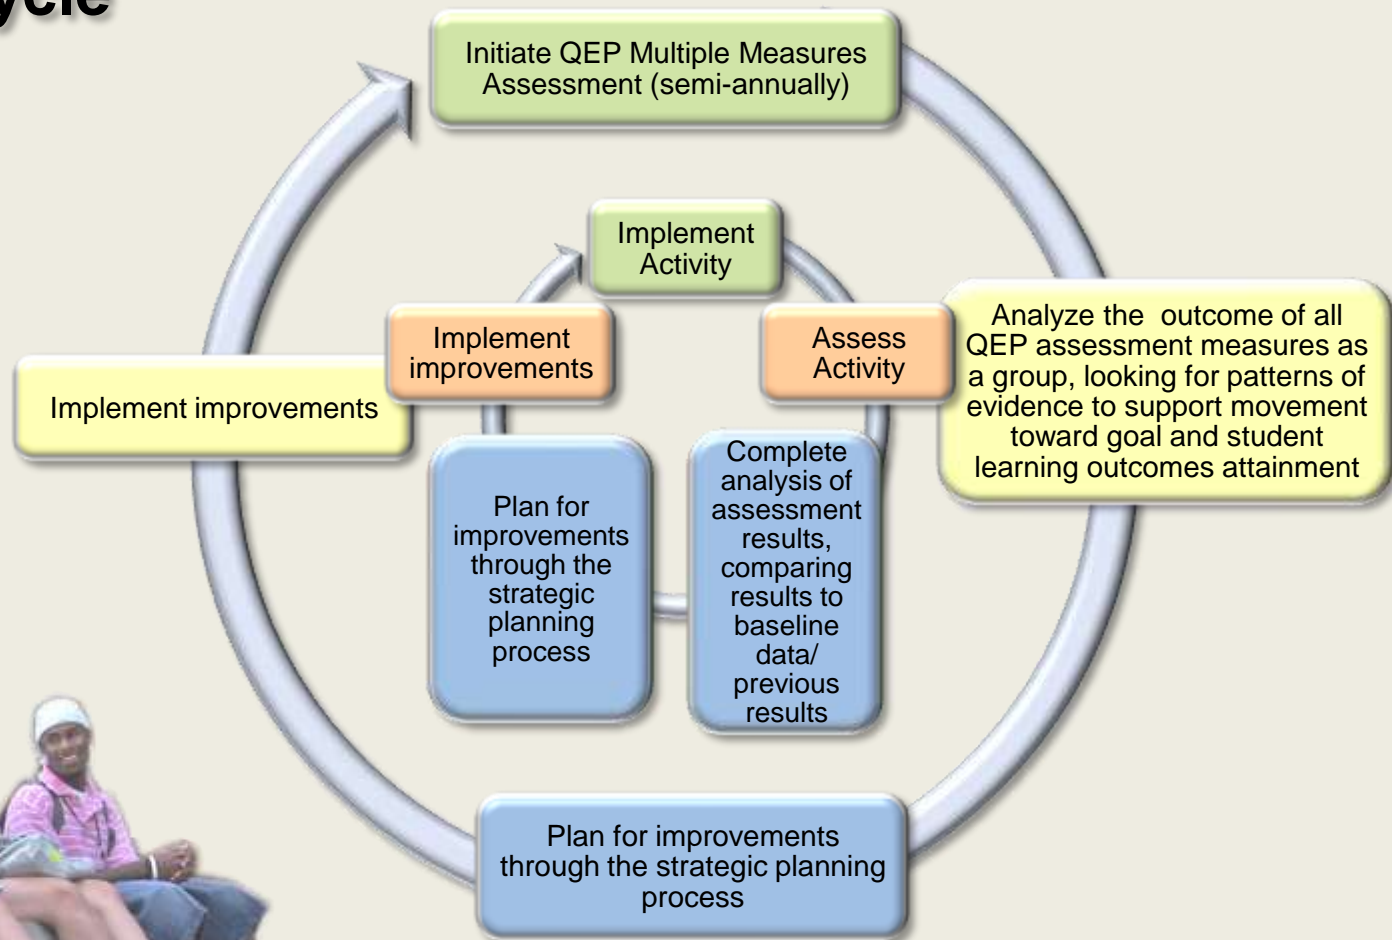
ycle

Initiate QEP Multiple Measures Assessment (semi-annually)

Implement Activity

Implement improvements

Assess Activity

Analyze the outcome of all QEP assessment measures as a group, looking for patterns of evidence to support movement toward goal and student learning outcomes attainment

Implement improvements

Plan for improvements through the strategic planning process

Complete analysis of assessment results, comparing results to baseline data/ previous results

Plan for improvements through the strategic planning process